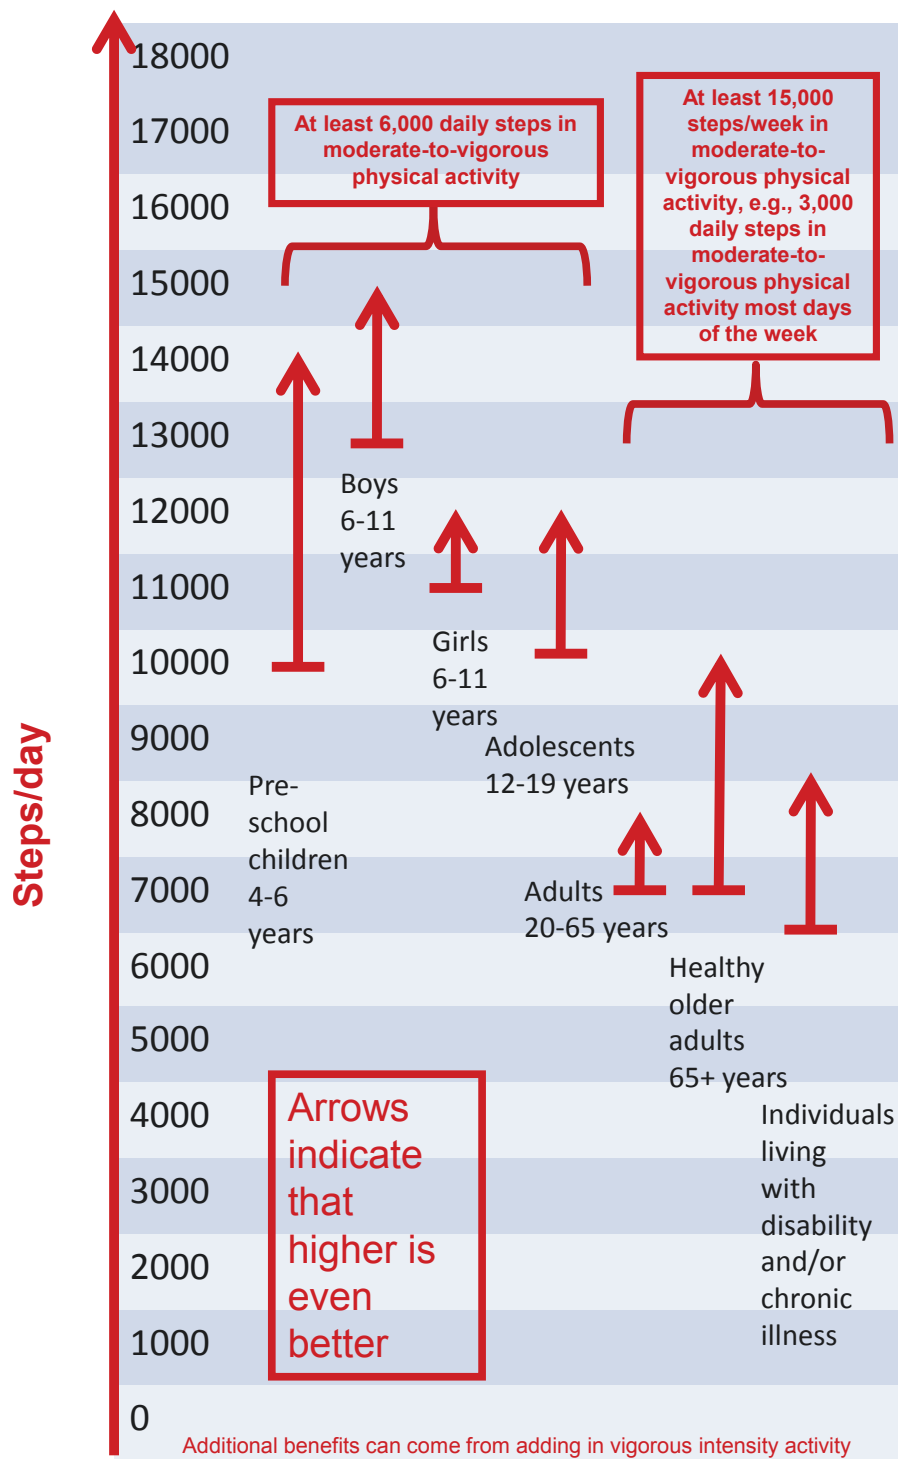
Steps/day

18000
17000
16000
15000
14000
13000
12000
11000
10000
9000
8000
7000
6000
5000
4000
3000
2000
1000
0

At least 6,000 daily steps in moderate-to-vigorous physical activity

At least 15,000 steps/week in moderate-to-vigorous physical activity, e.g., 3,000 daily steps in moderate-to-vigorous physical activity most days of the week

Boys 6-11 years

Girls 6-11 years

Adolescents 12-19 years

Pre-school children 4-6 years

Adults 20-65 years

Healthy older adults 65+ years

Individuals living with disability and/or chronic illness

Arrows indicate that higher is even better

Additional benefits can come from adding in vigorous intensity activity